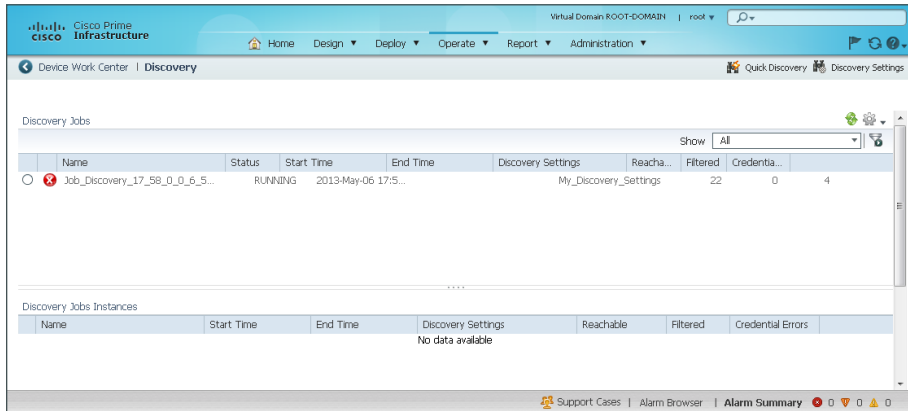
cisco Cisco Prime Infrastructure

Virtual Domain ROOT-DOMAIN | root ▾

Home Design ▾ Deploy ▾ Operate ▾ Report ▾ Administration ▾

Device Work Center | Discovery

Quick Discovery Discovery Settings

Discovery Jobs

Show All

| | | Name | Status | Start Time | End Time | Discovery Settings | Reacha... | Filtered | Credentia... | |
|---|---|---|---|---|---|---|---|---|---|---|
| ○ | | Job_Discovery_17_58_0_0_6_5... | RUNNING | 2013-May-06 17:5... | | My_Discovery_Settings | | 22 | 0 | 4 |

Discovery Jobs Instances

| | Name | Start Time | End Time | Discovery Settings | Reachable | Filtered | Credential Errors |
|---|---|---|---|---|---|---|---|

No data available

Support Cases | Alarm Browser | Alarm Summary 0 0 0